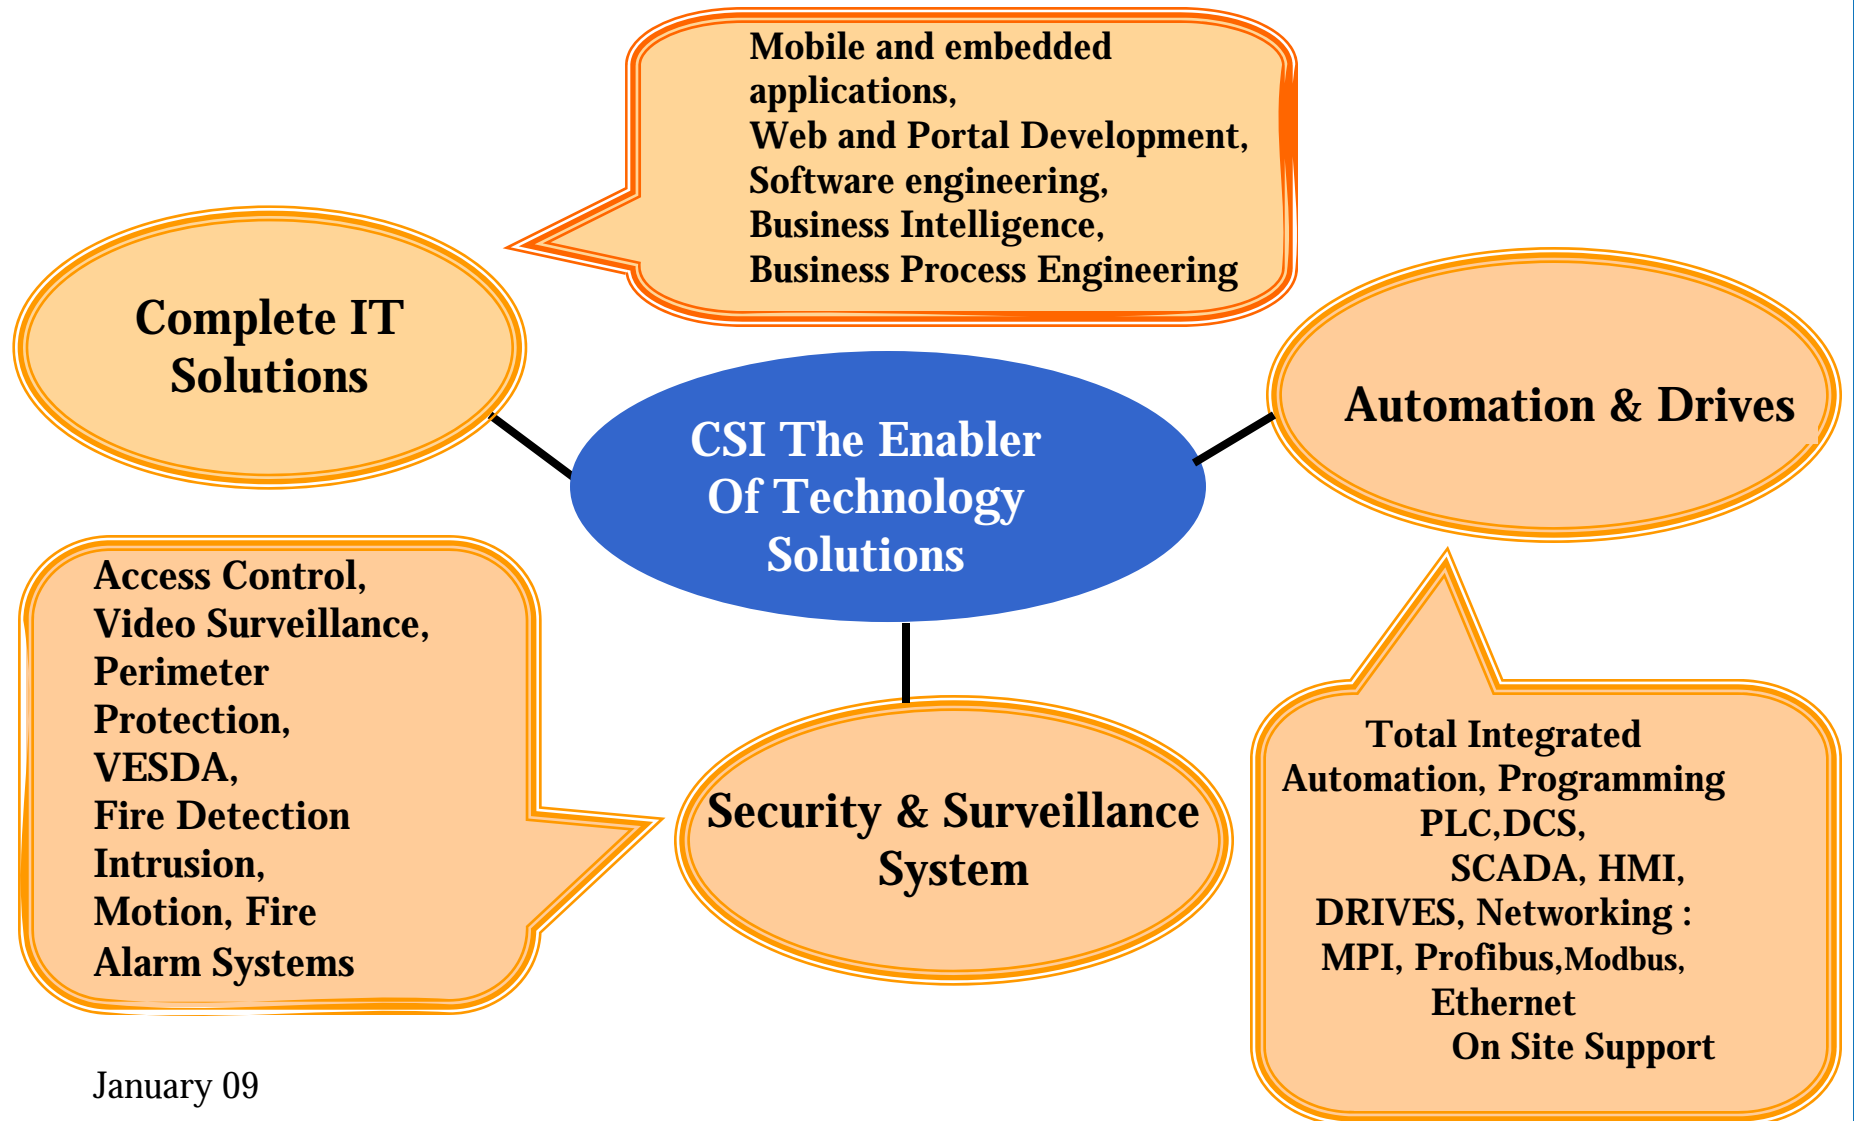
Mobile and embedded applications,
Web and Portal Development,
Software engineering,
Business Intelligence,
Business Process Engineering

Complete IT Solutions

CSI The Enabler Of Technology Solutions

Automation & Drives

Access Control,
Video Surveillance,
Perimeter Protection,
VESDA,
Fire Detection
Intrusion,
Motion, Fire
Alarm Systems

Security & Surveillance System

Total Integrated Automation, Programming
PLC,DCS,
SCADA, HMI,
DRIVES, Networking :
MPI, Profibus,Modbus,
Ethernet
On Site Support

January 09